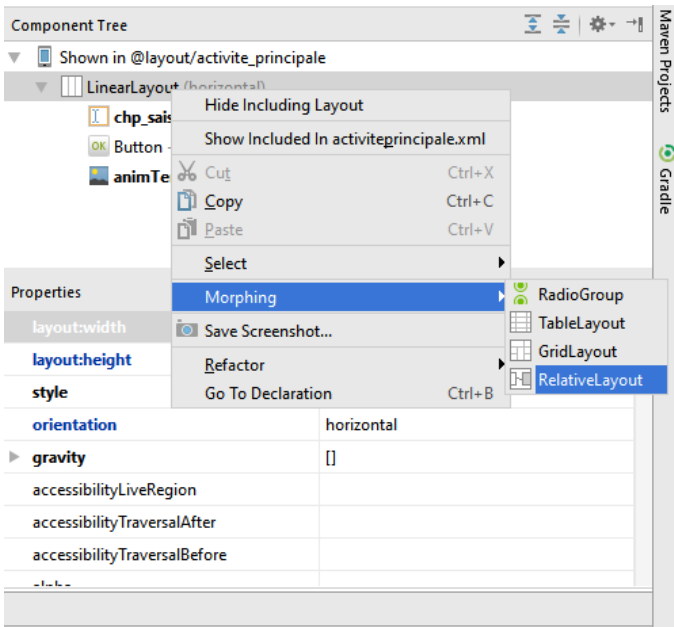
Component Tree

Shown in @layout/activite_principale

LinearLayout (horizontal)

chp_sais

Button

animTe

Hide Including Layout

Show Included In activiteprincipale.xml

Cut Ctrl+X

Copy Ctrl+C

Paste Ctrl+V

Select

Morphing

Save Screenshot...

Refactor

Go To Declaration Ctrl+B

RadioGroup

TableLayout

GridLayout

RelativeLayout

Maven Projects

Gradle

Properties

| | |
|---|---|
| layout:width | |
| layout:height | |
| style | |
| orientation | horizontal |
| gravity | [] |
| accessibilityLiveRegion | |
| accessibilityTraversalAfter | |
| accessibilityTraversalBefore | |
| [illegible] | |